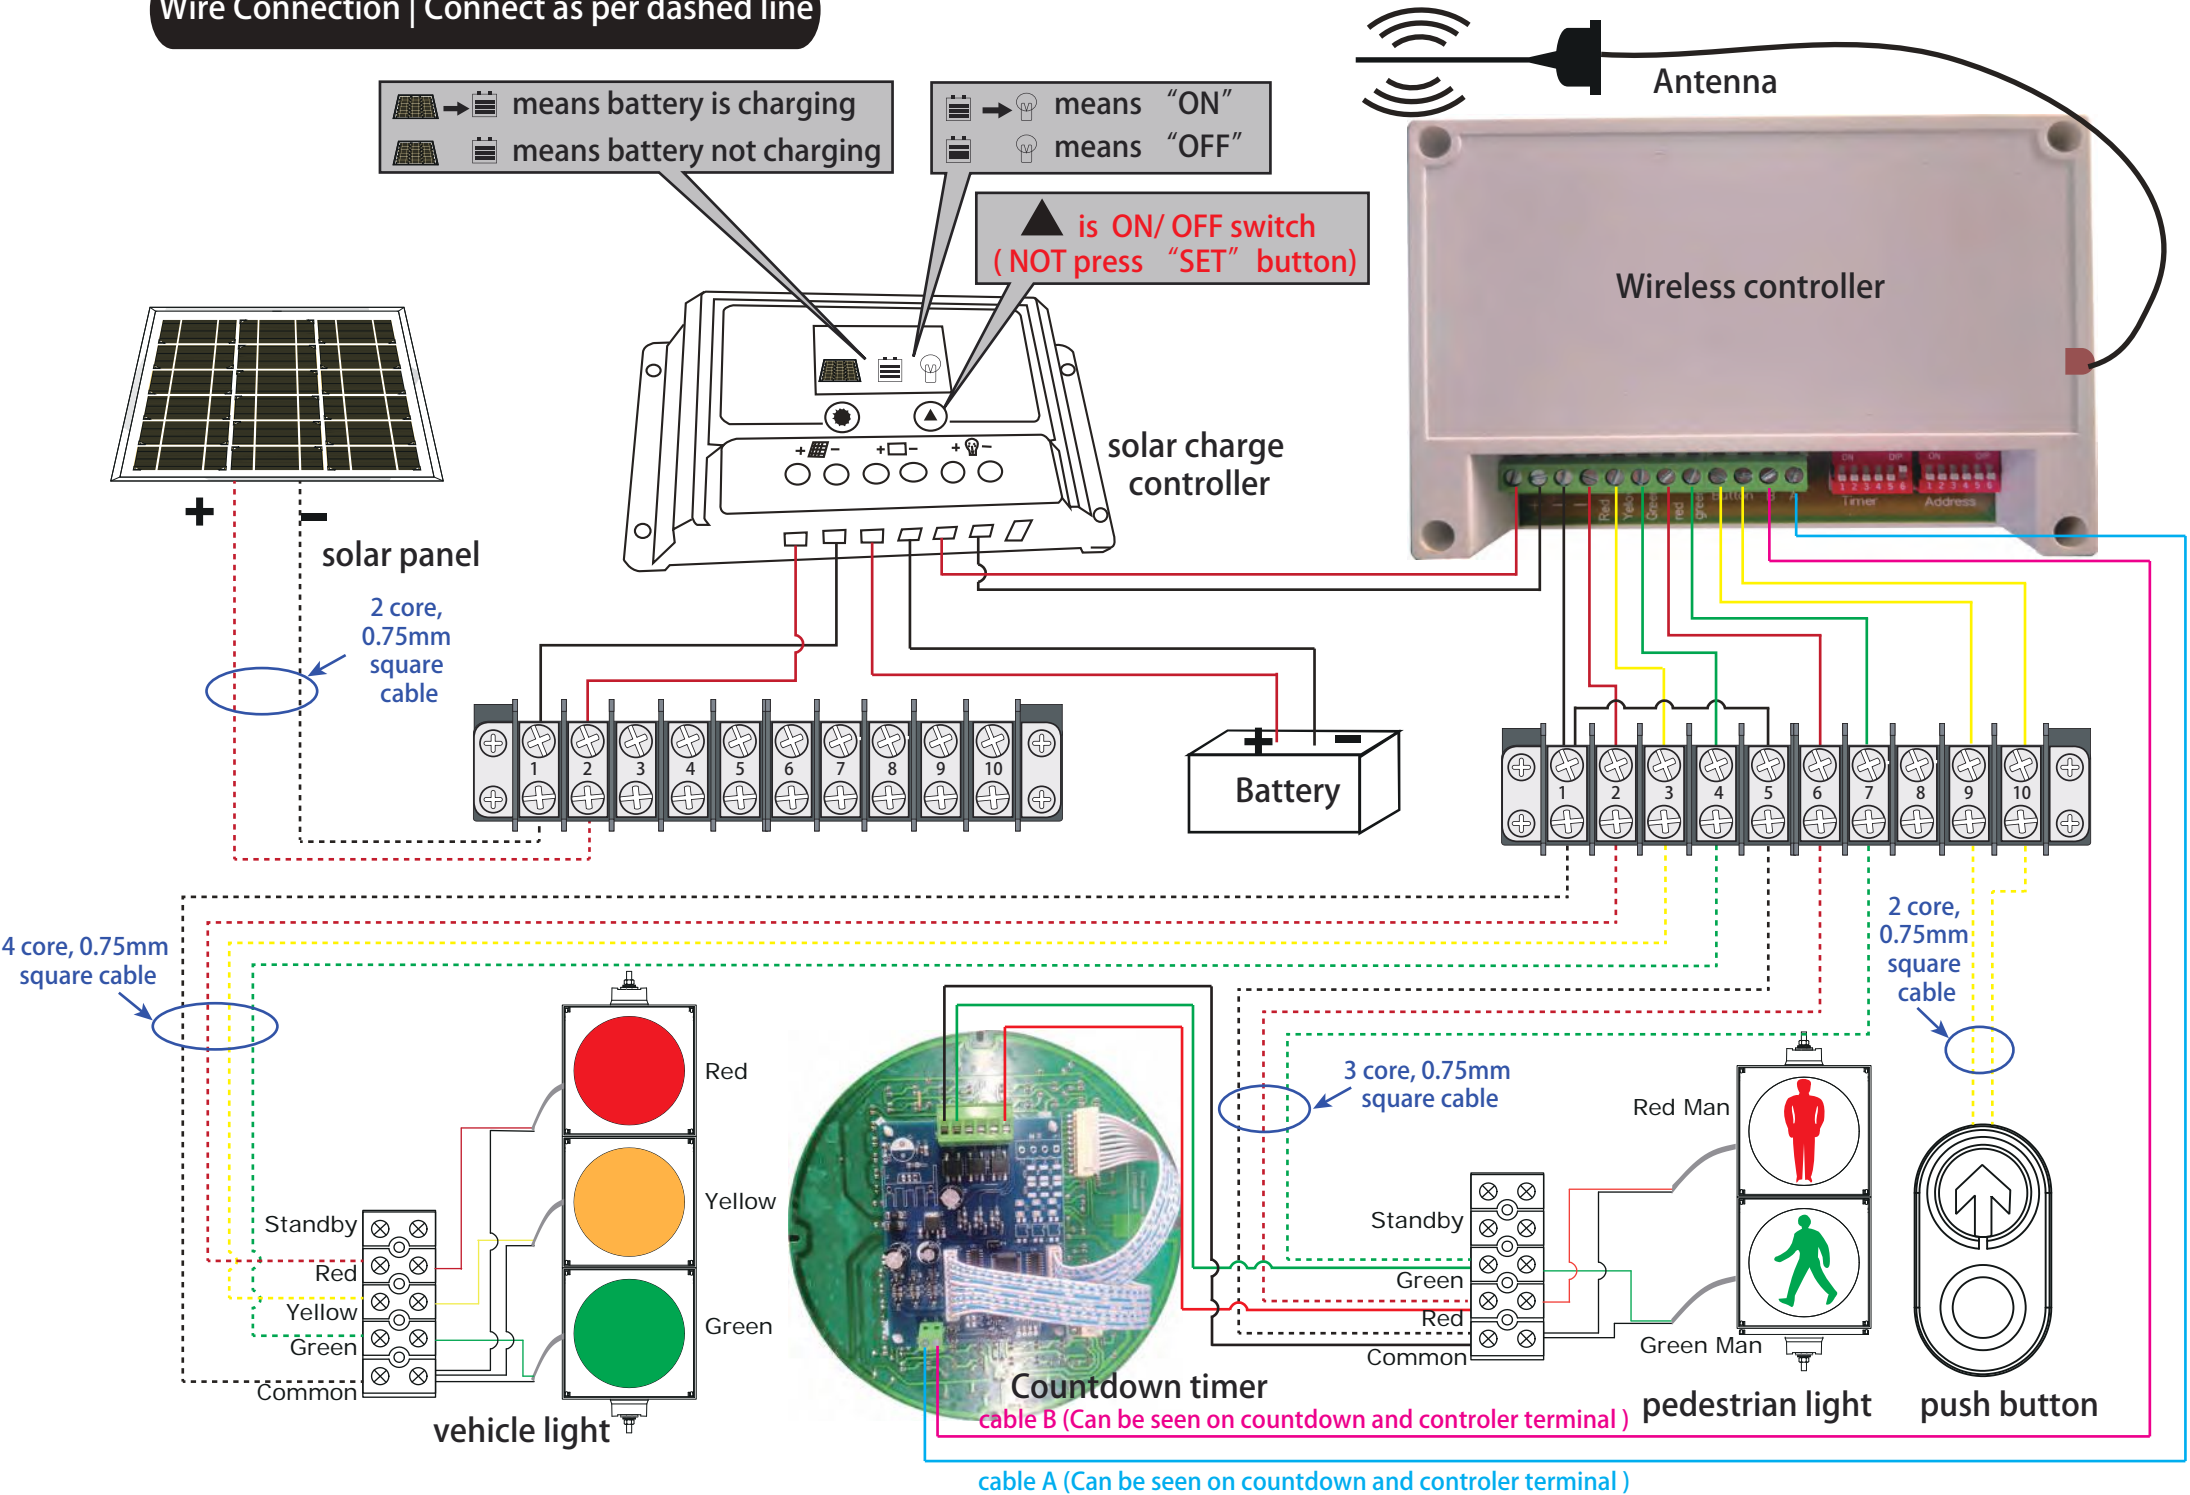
Wire Connection | Connect as per dashed line

means battery is charging
means battery not charging

means "ON"
means "OFF"

is ON/ OFF switch
( NOT press "SET" button)

Antenna

Wireless controller

solar charge controller

solar panel

+
-

2 core, 0.75mm square cable

1 2 3 4 5 6 7 8 9 10

Battery

1 2 3 4 5 6 7 8 9 10

4 core, 0.75mm square cable

Red
Yellow
Green

Standby
Red
Yellow
Green
Common

vehicle light

Countdown timer

3 core, 0.75mm square cable

Standby
Green
Red
Common

Red Man
Green Man

2 core, 0.75mm square cable

pedestrian light

push button

cable B (Can be seen on countdown and controler terminal )

cable A (Can be seen on countdown and controler terminal )